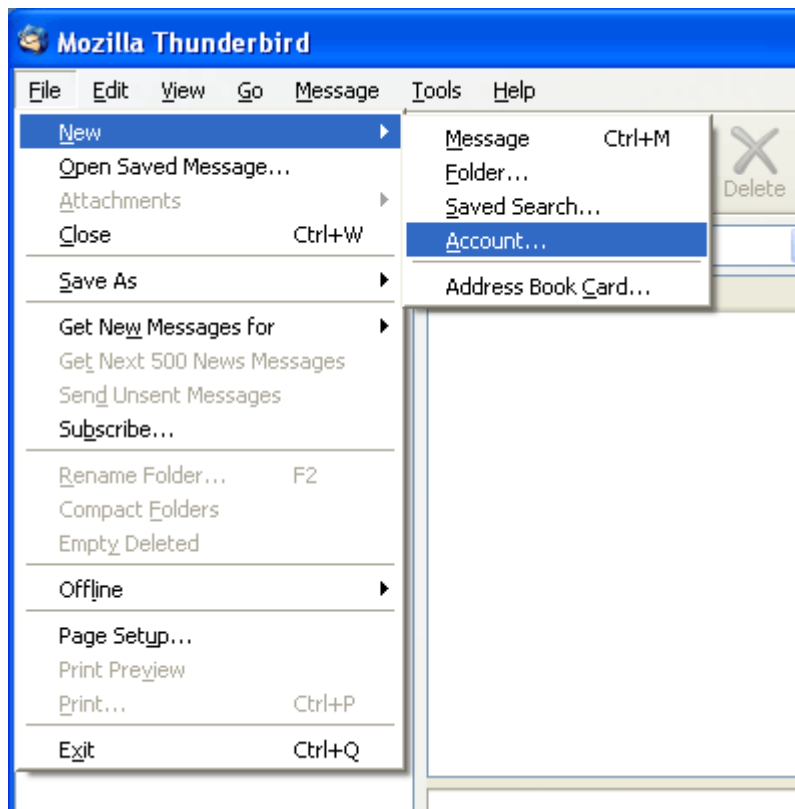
Mozilla Thunderbird

File Edit View Go Message Tools Help

New
Open Saved Message...
Attachments
Close Ctrl+W

Save As

Get New Messages for
Get Next 500 News Messages
Send Unsent Messages
Subscribe...

Rename Folder... F2
Compact Folders
Empty Deleted

Offline

Page Setup...
Print Preview
Print... Ctrl+P

Exit Ctrl+Q

Message Ctrl+M
Folder...
Saved Search...
Account...

Address Book Card...

Delete